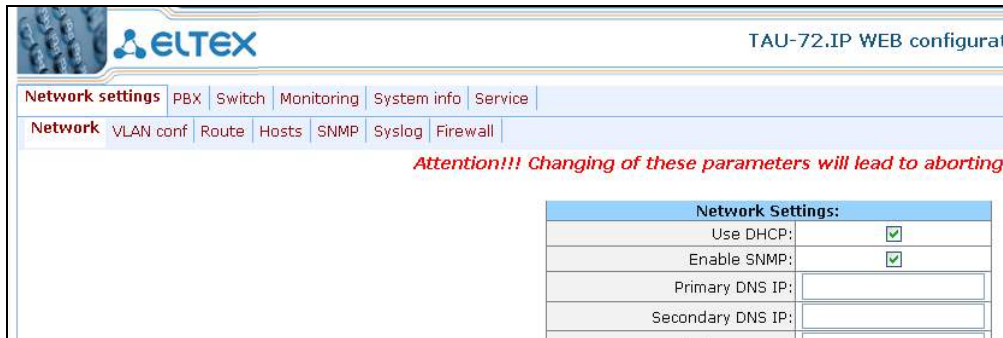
ELTEX

TAU-72.IP WEB configurat

Network settings | PBX | Switch | Monitoring | System info | Service

Network | VLAN conf | Route | Hosts | SNMP | Syslog | Firewall

Attention!!! Changing of these parameters will lead to aborting

| Network Settings: | |
|---|---|
| Use DHCP: | ☑ |
| Enable SNMP: | ☑ |
| Primary DNS IP: | |
| Secondary DNS IP: | |